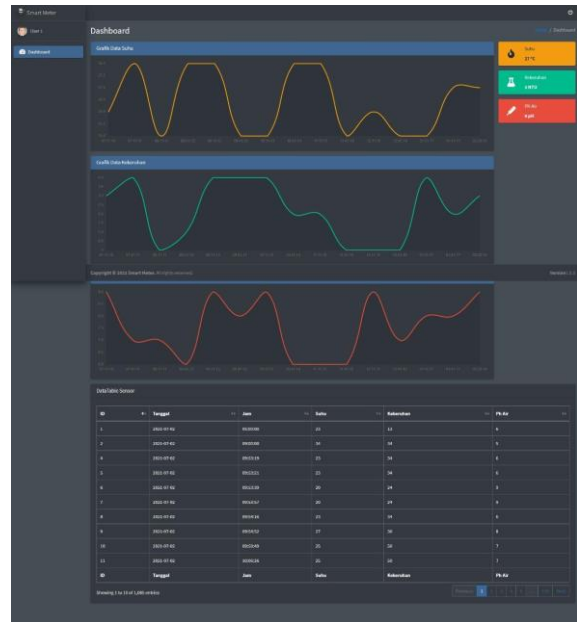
Smart Meter

User 1

Dashboard

Dashboard

Home / Dashboard

Grafik Data Suhu

Suhu
27 °C

Kelembaban
2 RH%

Ph Air
4 pH

Grafik Data Kelembaban

Copyright © 2021 Smart Meter. All rights reserved.

Version: 1.0

DataTable Sensor

| ID | Tanggal | Jam | Suhu | Kelembaban | Ph Air |
|---|---|---|---|---|---|
| 1 | 2021-07-02 | 00:03:00 | 25 | 13 | 6 |
| 2 | 2021-07-02 | 00:03:08 | 24 | 14 | 5 |
| 4 | 2021-07-02 | 00:13:19 | 23 | 14 | 5 |
| 5 | 2021-07-02 | 00:13:21 | 23 | 14 | 6 |
| 6 | 2021-07-02 | 00:13:30 | 20 | 14 | 3 |
| 7 | 2021-07-02 | 00:13:57 | 20 | 14 | 5 |
| 8 | 2021-07-02 | 00:14:16 | 23 | 14 | 6 |
| 9 | 2021-07-02 | 00:14:52 | 27 | 18 | 8 |
| 10 | 2021-07-02 | 00:15:40 | 25 | 18 | 7 |
| 11 | 2021-07-02 | 00:05:26 | 25 | 18 | 7 |
| ID | Tanggal | Jam | Suhu | Kelembaban | Ph Air |

Showing 1 to 10 of 1,000 entries

Previous 1 2 3 4 5 ... 100 Next